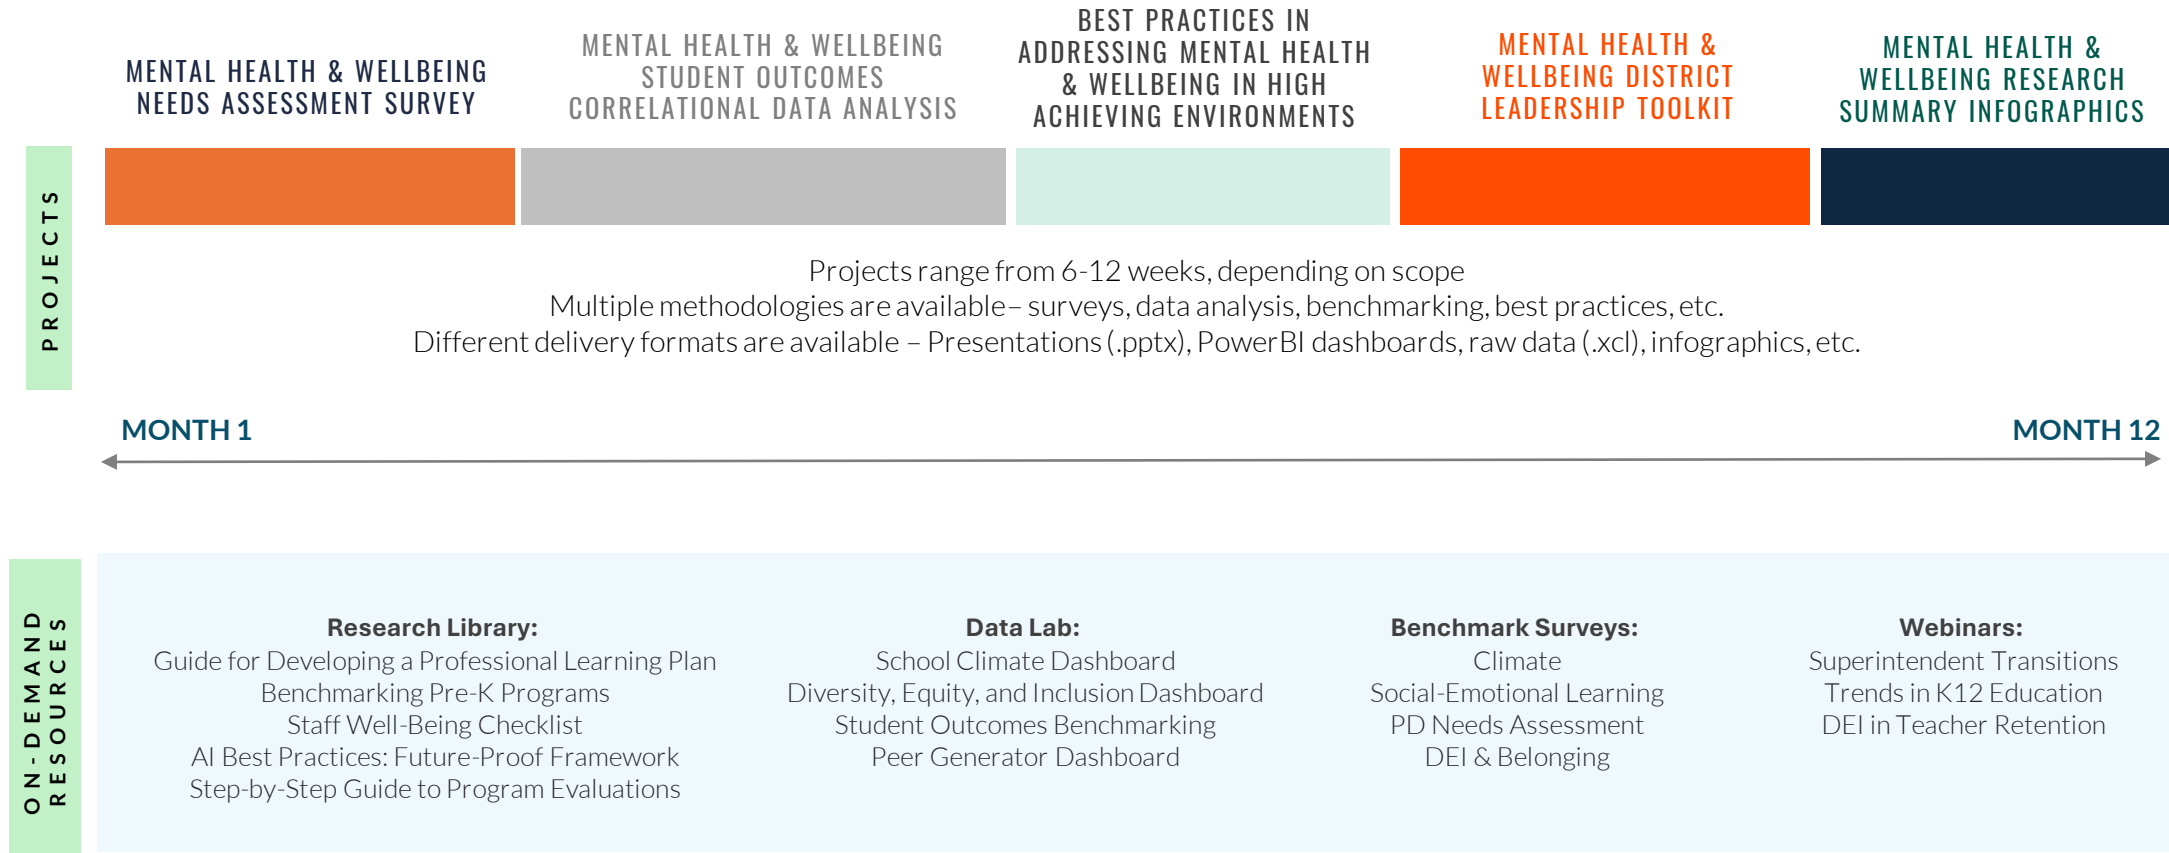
PROJECTS

MENTAL HEALTH & WELLBEING NEEDS ASSESSMENT SURVEY

MENTAL HEALTH & WELLBEING STUDENT OUTCOMES CORRELATIONAL DATA ANALYSIS

BEST PRACTICES IN ADDRESSING MENTAL HEALTH & WELLBEING IN HIGH ACHIEVING ENVIRONMENTS

MENTAL HEALTH & WELLBEING DISTRICT LEADERSHIP TOOLKIT

MENTAL HEALTH & WELLBEING RESEARCH SUMMARY INFOGRAPHICS

Projects range from 6-12 weeks, depending on scope
Multiple methodologies are available– surveys, data analysis, benchmarking, best practices, etc.
Different delivery formats are available – Presentations (.pptx), PowerBI dashboards, raw data (.xcl), infographics, etc.

MONTH 1

MONTH 12

ON-DEMAND RESOURCES

Research Library:
Guide for Developing a Professional Learning Plan
Benchmarking Pre-K Programs
Staff Well-Being Checklist
AI Best Practices: Future-Proof Framework
Step-by-Step Guide to Program Evaluations

Data Lab:
School Climate Dashboard
Diversity, Equity, and Inclusion Dashboard
Student Outcomes Benchmarking
Peer Generator Dashboard

Benchmark Surveys:
Climate
Social-Emotional Learning
PD Needs Assessment
DEI & Belonging

Webinars:
Superintendent Transitions
Trends in K12 Education
DEI in Teacher Retention